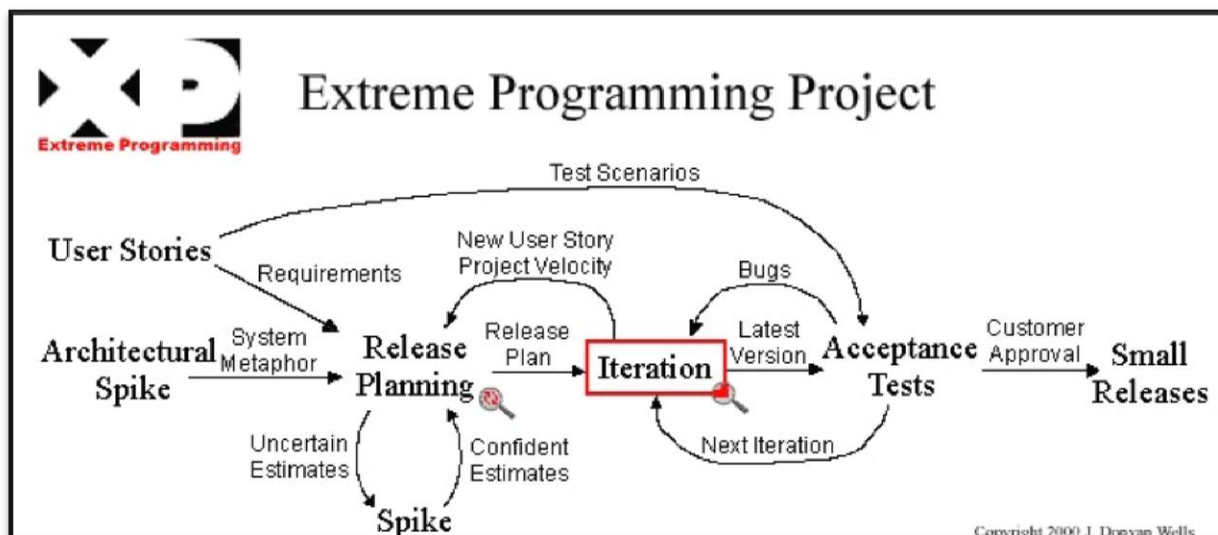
Extreme Programming

Extreme Programming Project

Test Scenarios

User Stories

Requirements

New User Story Project Velocity

Bugs

Architectural Spike

System Metaphor

Release Planning

Release Plan

Iteration

Latest Version

Acceptance Tests

Customer Approval

Small Releases

Uncertain Estimates

Confident Estimates

Next Iteration

Spike

Copyright 2000 J. Donvan Wells